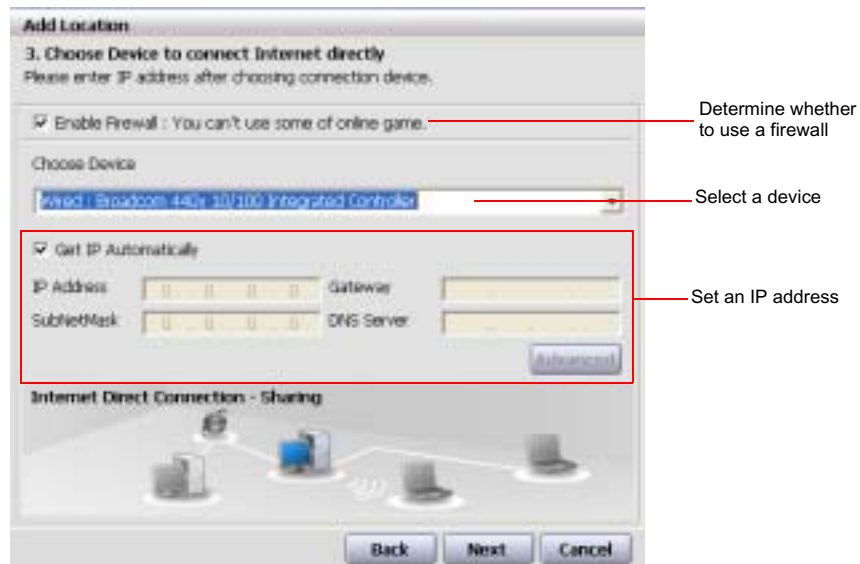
Add Location

3. Choose Device to connect Internet directly

Please enter IP address after choosing connection device.

☑ Enable Firewall : You can't use some of online game.

Determine whether to use a firewall

Choose Device

Wired : Broadcom 440x 10/100 Integrated Controller

Select a device

☑ Get IP Automatically

IP Address

Gateway

SubNetMask

DNS Server

Advanced

Set an IP address

Internet Direct Connection - Sharing

Back

Next

Cancel